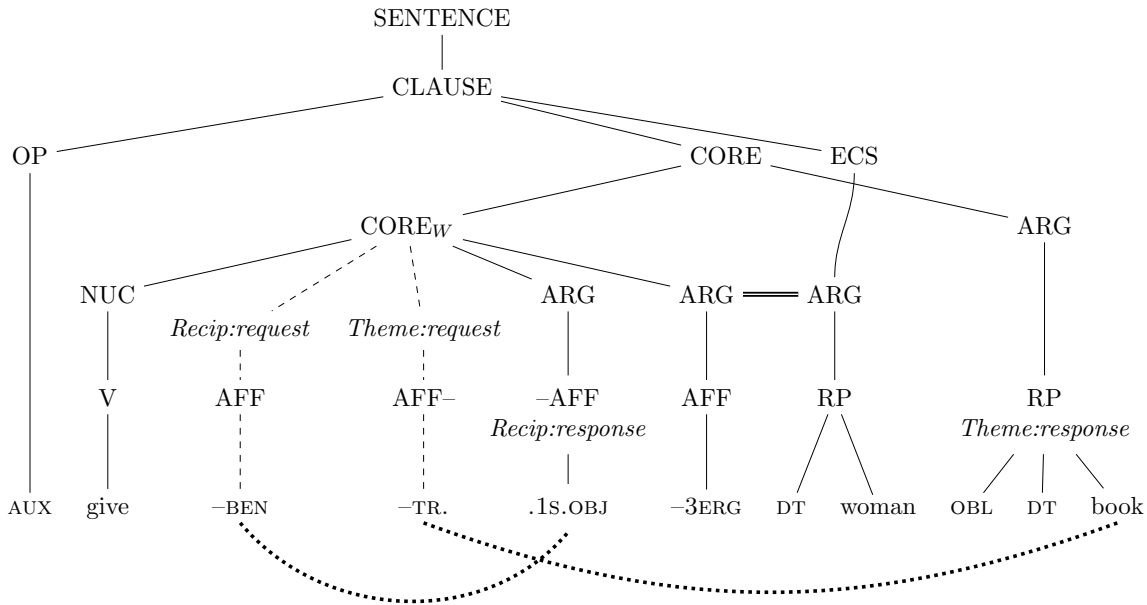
SENTENCE

CLAUSE

OP

CORE

ECS

$\text{CORE}_W$

ARG

NUC

Recip:request

Theme:request

ARG

ARG

ARG

V

AFF

AFF–

–AFF

Recip:response

AFF

RP

RP

Theme:response

AUX

give

–BEN

–TR.

.1S.OBJ

–3ERG

DT

woman

OBL

DT

book